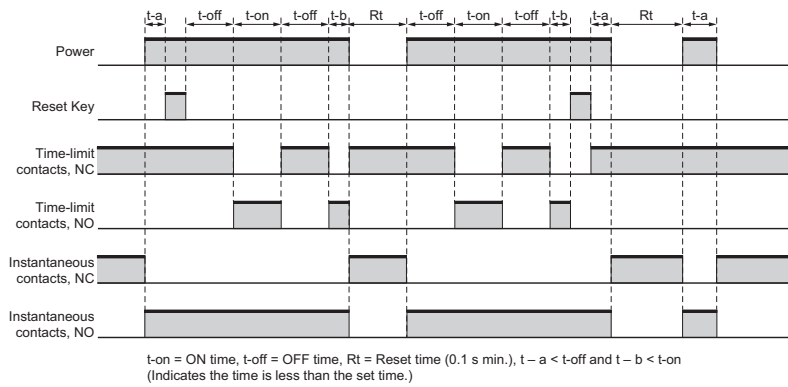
t-a t-off t-on t-off t-b Rt t-off t-on t-off t-b t-a Rt t-a

Power

Reset Key

Time-limit contacts, NC

Time-limit contacts, NO

Instantaneous contacts, NC

Instantaneous contacts, NO

t-on = ON time, t-off = OFF time, Rt = Reset time (0.1 s min.), t – a < t-off and t – b < t-on
(Indicates the time is less than the set time.)